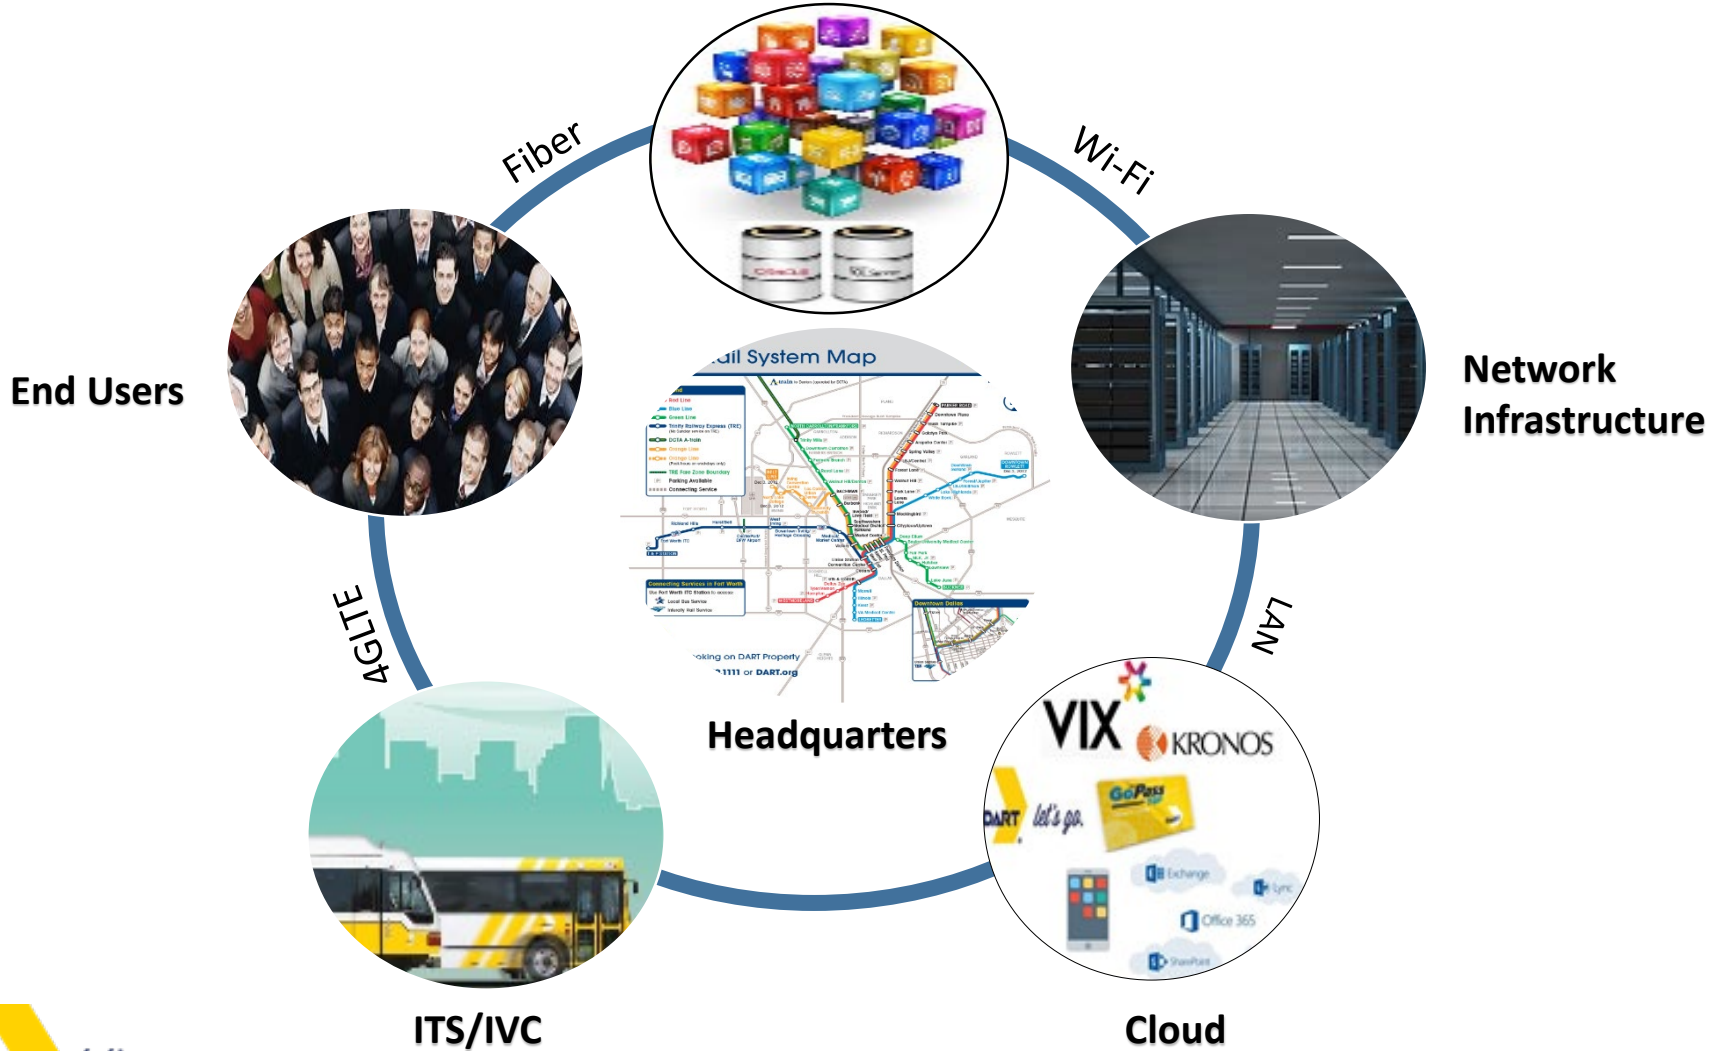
Fiber

Wi-Fi

End Users

Network Infrastructure

ail System Map

oking on DART Property

1111 or DART.org

Headquarters

4GLTE

LAN

VIX

KRONOS

DART let's go.

GoPass

Exchange

Lync

Office 365

SharePoint

ITS/IVC

Cloud